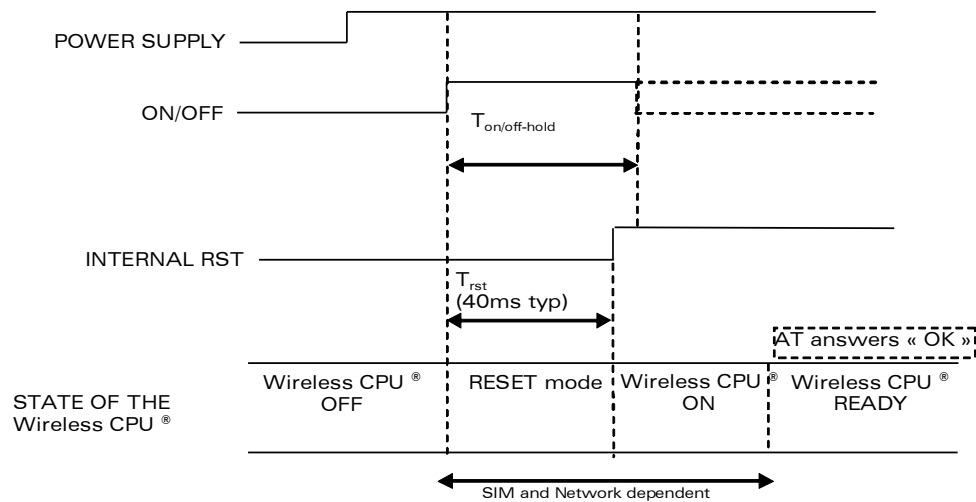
POWER SUPPLY

ON/OFF

$T_{on/off-hold}$

INTERNAL RST

$T_{rst}$
(40ms typ)

AT answers « OK »

STATE OF THE Wireless CPU ®

Wireless CPU ® OFF

RESET mode

Wireless CPU ® ON

Wireless CPU ® READY

SIM and Network dependent